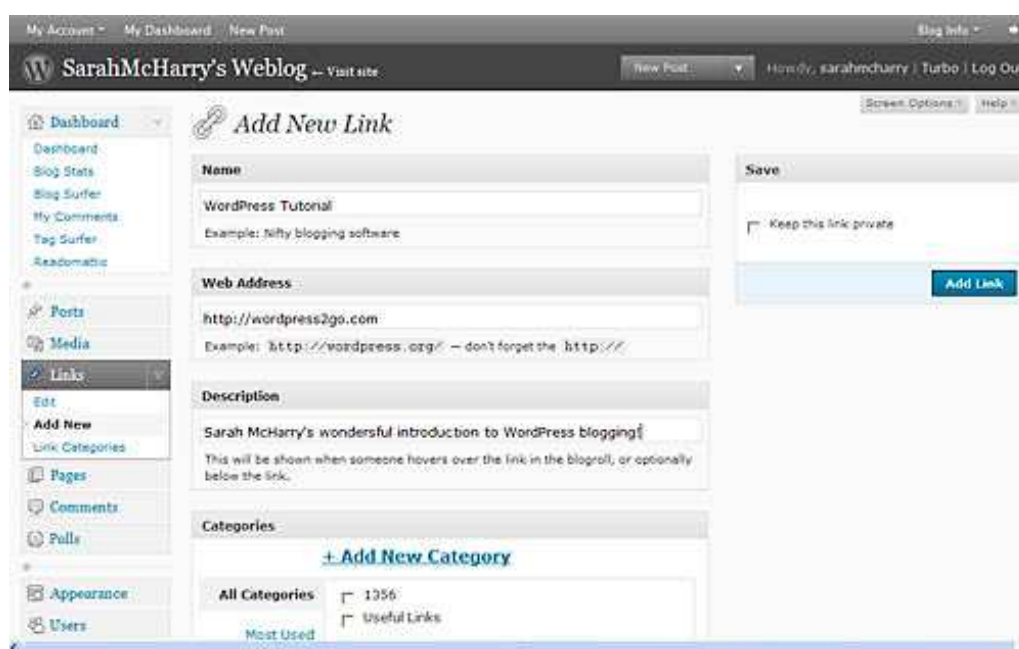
My Account My Dashboard New Post Blog Info

SarahMcHarry's Weblog ← Visit site

New Post Howdy, sarahmcharry | Turbo | Log Ou

Screen Options Help

Dashboard
Dashboard
Blog Stats
Blog Surfer
My Comments
Tag Surfer
Readomattic

Posts
Media
Links
Edit
Add New
Link Categories
Pages
Comments
Polls

Appearance
Users

Add New Link

Name

WordPress Tutorial

Example: Nifty blogging software

Web Address

http://wordpress2go.com

Example: http://wordpress.org/ — don't forget the http://

Description

Sarah McHarry's wondersful introduction to WordPress blogging!

This will be shown when someone hovers over the link in the blogroll, or optionally below the link.

Categories

+ Add New Category

All Categories

Most Used

1356

Useful Links

Save

Keep this link private

Add Link